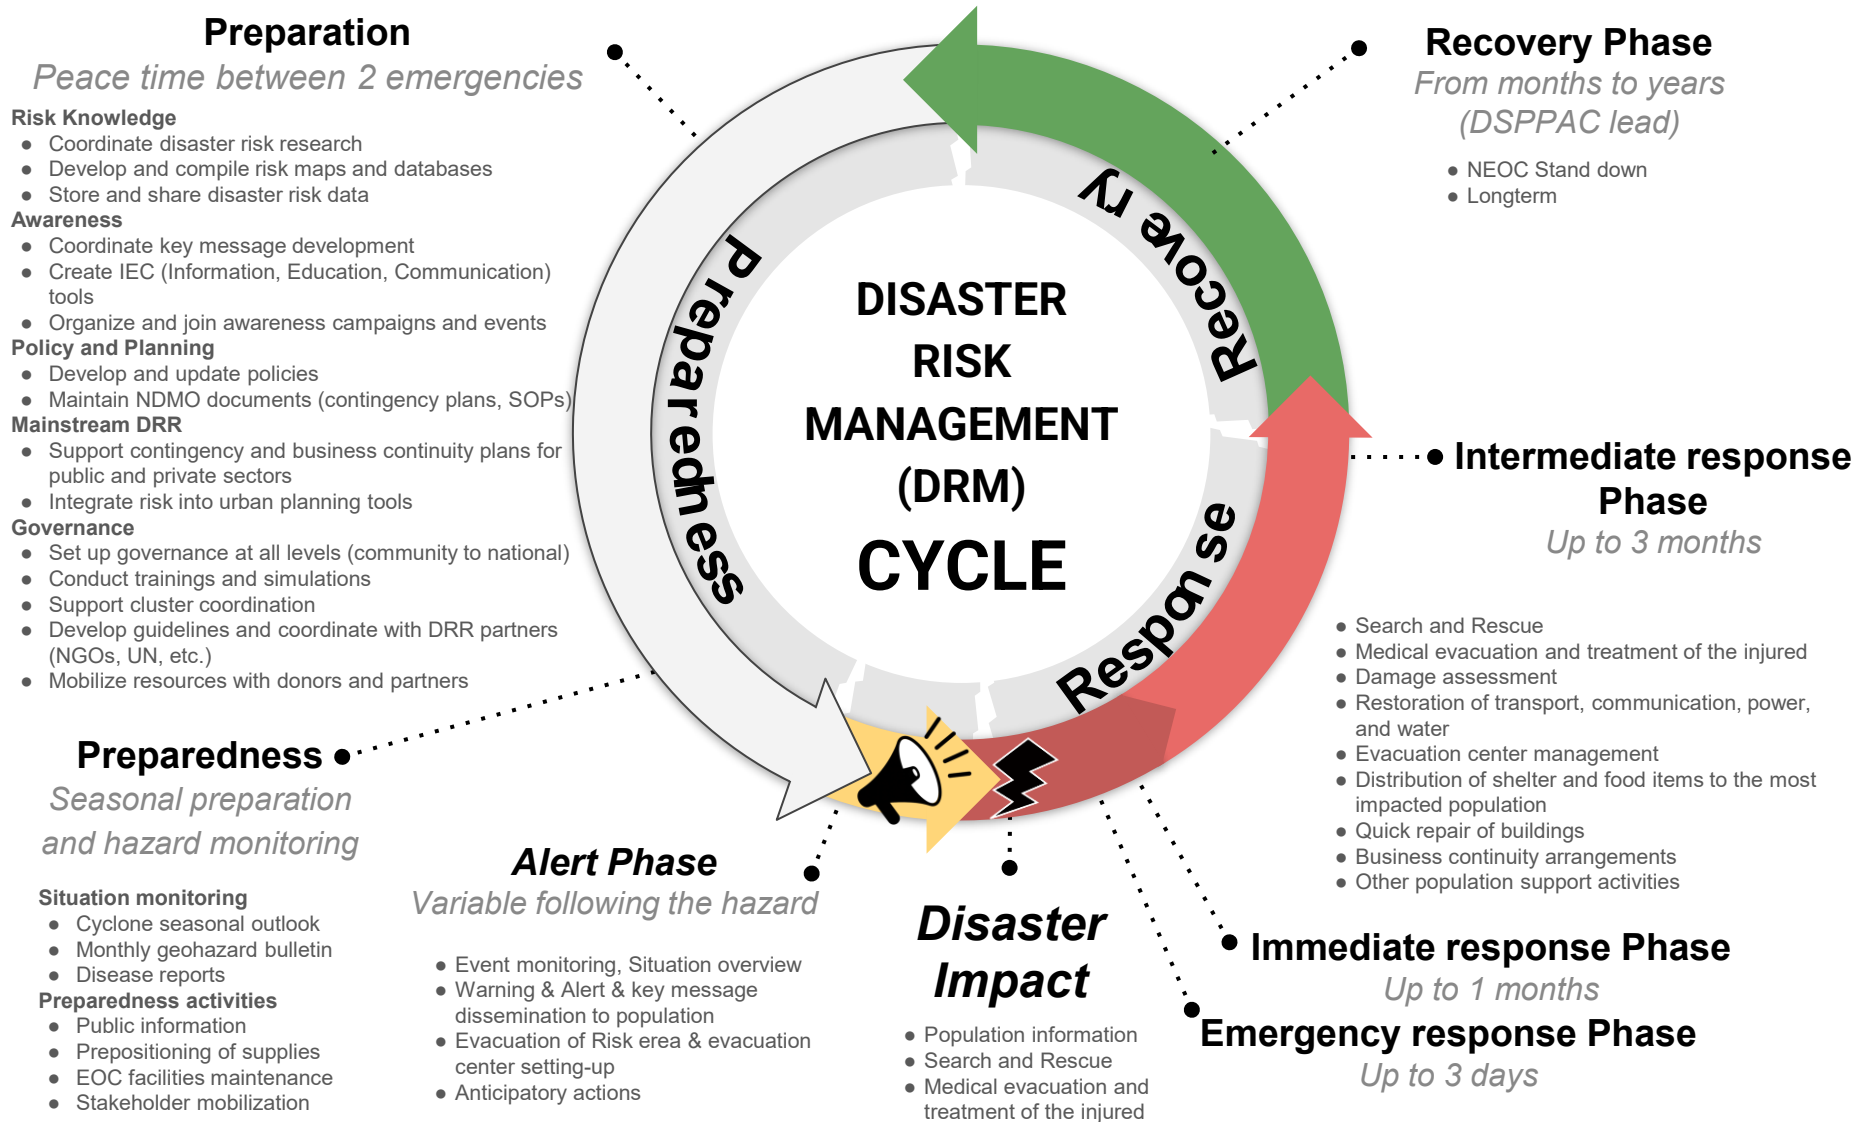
Preparation
Peace time between 2 emergencies

Risk Knowledge
- Coordinate disaster risk research
- Develop and compile risk maps and databases
- Store and share disaster risk data

Awareness
- Coordinate key message development
- Create IEC (Information, Education, Communication) tools
- Organize and join awareness campaigns and events

Policy and Planning
- Develop and update policies
- Maintain NDMO documents (contingency plans, SOPs)

Mainstream DRR
- Support contingency and business continuity plans for public and private sectors
- Integrate risk into urban planning tools

Governance
- Set up governance at all levels (community to national)
- Conduct trainings and simulations
- Support cluster coordination
- Develop guidelines and coordinate with DRR partners (NGOs, UN, etc.)
- Mobilize resources with donors and partners

Recovery Phase
From months to years
(DSPPAC lead)
- NEOC Stand down
- Longterm

Preparedness
Recove ry
Response

DISASTER
RISK
MANAGEMENT
(DRM)
CYCLE

Intermediate response Phase
Up to 3 months

- Search and Rescue
- Medical evacuation and treatment of the injured
- Damage assessment
- Restoration of transport, communication, power, and water
- Evacuation center management
- Distribution of shelter and food items to the most impacted population
- Quick repair of buildings
- Business continuity arrangements
- Other population support activities

Preparedness
Seasonal preparation
and hazard monitoring

Situation monitoring
- Cyclone seasonal outlook
- Monthly geohazard bulletin
- Disease reports

Preparedness activities
- Public information
- Prepositioning of supplies
- EOC facilities maintenance
- Stakeholder mobilization

Alert Phase
Variable following the hazard
- Event monitoring, Situation overview
- Warning & Alert & key message dissemination to population
- Evacuation of Risk erea & evacuation center setting-up
- Anticipatory actions

Disaster
Impact
- Population information
- Search and Rescue
- Medical evacuation and treatment of the injured

Immediate response Phase
Up to 1 months

Emergency response Phase
Up to 3 days